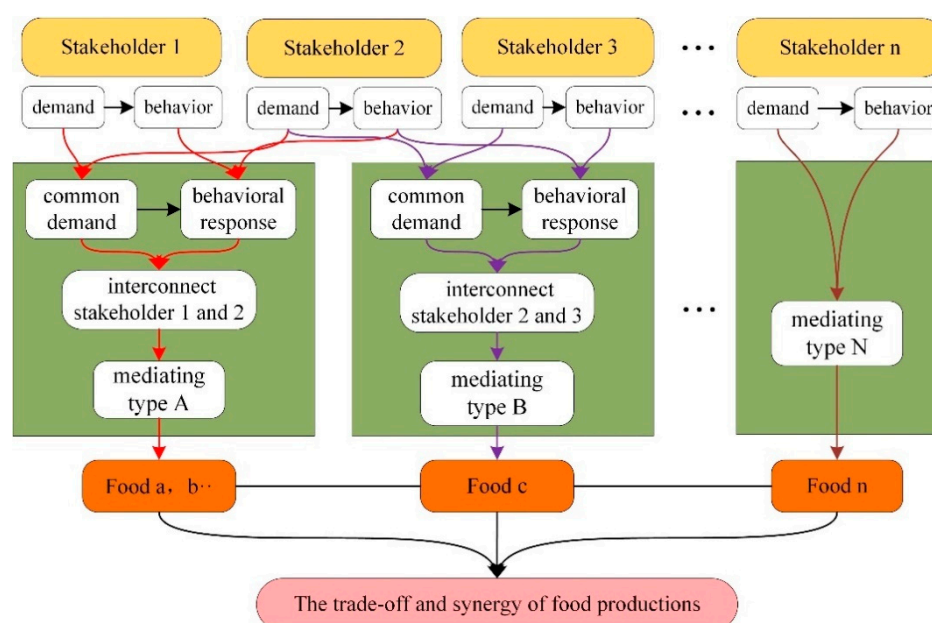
Stakeholder 1

Stakeholder 2

Stakeholder 3

...

Stakeholder n

demand

behavior

demand

behavior

demand

behavior

...

demand

behavior

common demand

behavioral response

interconnect stakeholder 1 and 2

mediating type A

common demand

behavioral response

interconnect stakeholder 2 and 3

mediating type B

...

mediating type N

Food a，b··

Food c

Food n

The trade-off and synergy of food productions